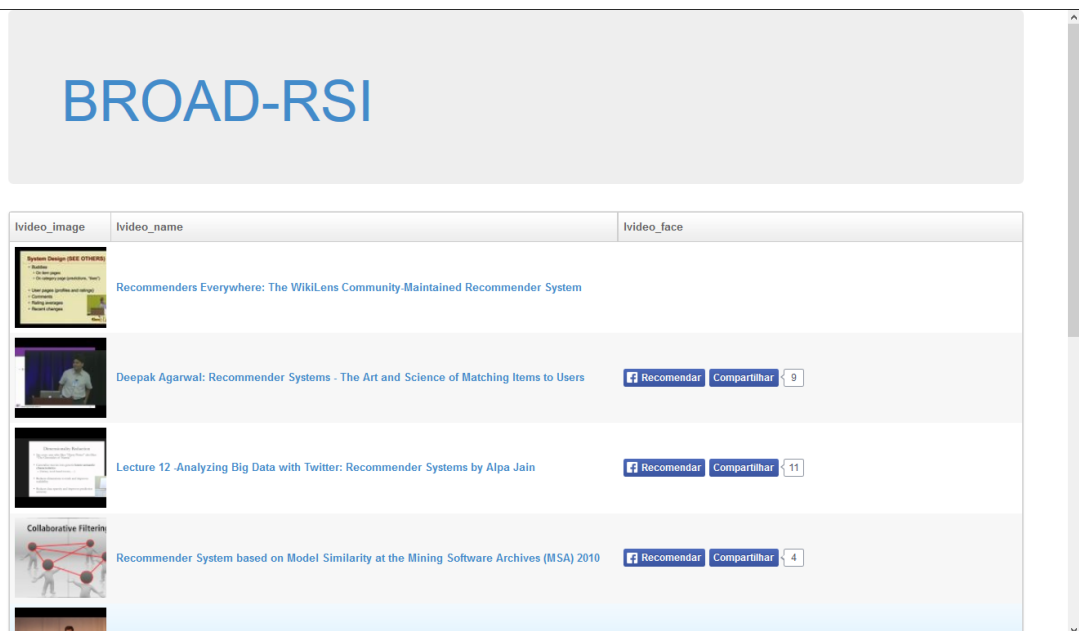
BROAD-RSI

| lvideo_image | lvideo_name | lvideo_face |
|---|---|---|
| System Design (SEE OTHERS) | Recommenders Everywhere: The WikiLens Community-Maintained Recommender System | |
| | Deepak Agarwal: Recommender Systems - The Art and Science of Matching Items to Users | Recomendar Compartilhar 9 |
| | Lecture 12 -Analyzing Big Data with Twitter: Recommender Systems by Alpa Jain | Recomendar Compartilhar 11 |
| Collaborative Filtering | Recommender System based on Model Similarity at the Mining Software Archives (MSA) 2010 | Recomendar Compartilhar 4 |